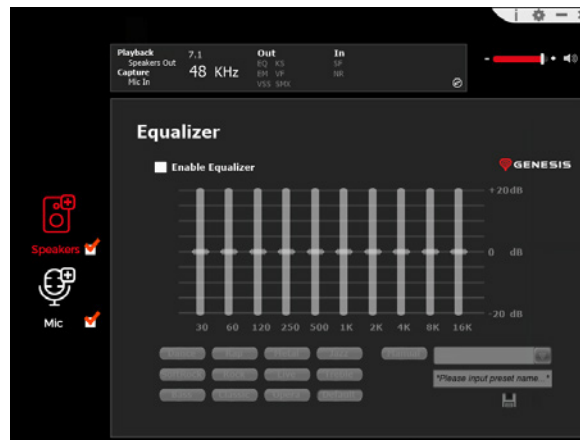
Playback
Speakers Out
Capture
Mic In
7.1
48 KHz
Out
EQ KS
EM VP
VSS SMX
In
SF
NR

Equalizer

Enable Equalizer

GENESIS

+20dB
0 dB
-20 dB

30 60 120 250 500 1K 2K 4K 8K 16K

*Please input preset name...*

Speakers
Mic